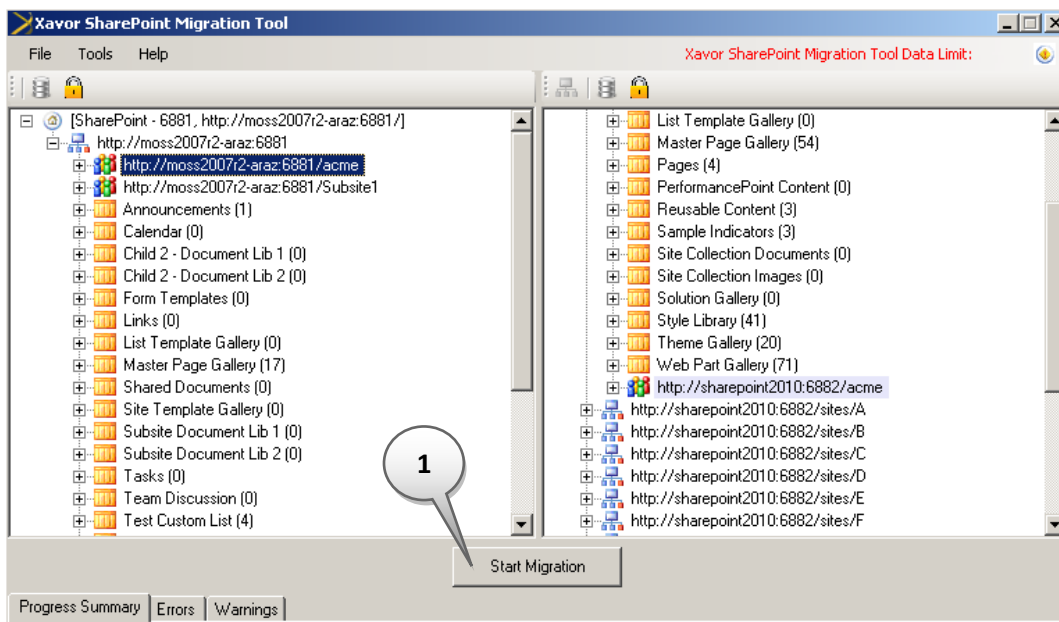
Xavor SharePoint Migration Tool

File Tools Help

Xavor SharePoint Migration Tool Data Limit:

[SharePoint - 6881, http://moss2007r2-araz:6881/]
http://moss2007r2-araz:6881
http://moss2007r2-araz:6881/acme
http://moss2007r2-araz:6881/Subsite1
Announcements (1)
Calendar (0)
Child 2 - Document Lib 1 (0)
Child 2 - Document Lib 2 (0)
Form Templates (0)
Links (0)
List Template Gallery (0)
Master Page Gallery (17)
Shared Documents (0)
Site Template Gallery (0)
Subsite Document Lib 1 (0)
Subsite Document Lib 2 (0)
Tasks (0)
Team Discussion (0)
Test Custom List (4)

List Template Gallery (0)
Master Page Gallery (54)
Pages (4)
PerformancePoint Content (0)
Reusable Content (3)
Sample Indicators (3)
Site Collection Documents (0)
Site Collection Images (0)
Solution Gallery (0)
Style Library (41)
Theme Gallery (20)
Web Part Gallery (71)
http://sharepoint2010:6882/acme
http://sharepoint2010:6882/sites/A
http://sharepoint2010:6882/sites/B
http://sharepoint2010:6882/sites/C
http://sharepoint2010:6882/sites/D
http://sharepoint2010:6882/sites/E
http://sharepoint2010:6882/sites/F

1

Start Migration

Progress Summary | Errors | Warnings